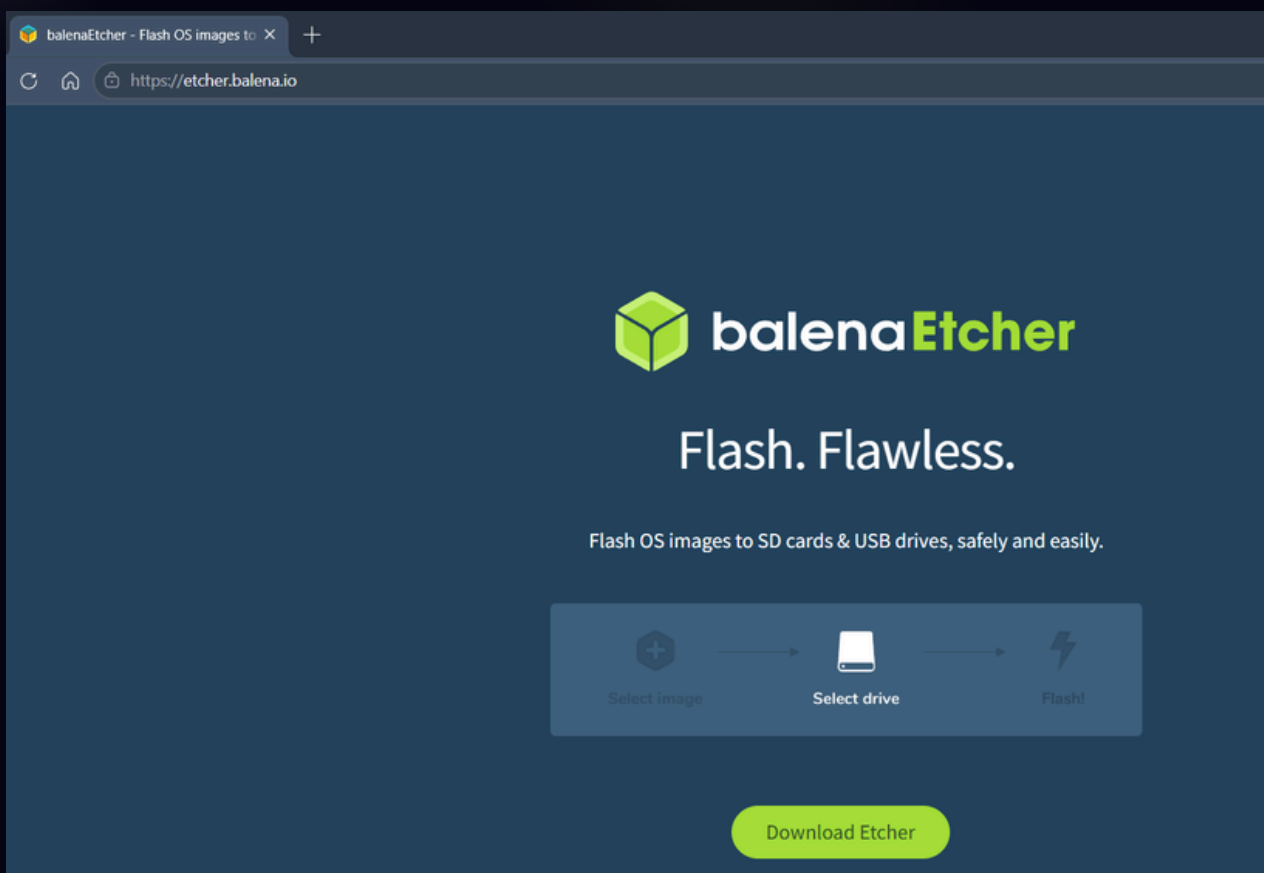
balenaEtcher - Flash OS images to

https://etcher.balena.io

balenaEtcher

Flash. Flawless.

Flash OS images to SD cards & USB drives, safely and easily.

Select image

Select drive

Flash!

Download Etcher